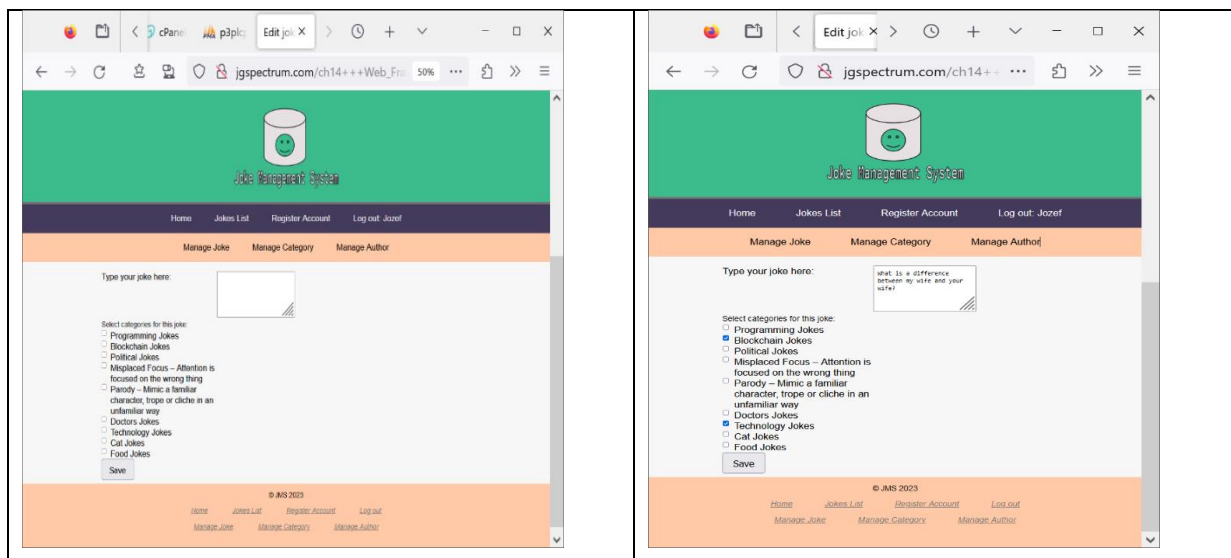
cPanel p3plc Edit jok ×

jgspectrum.com/ch14+++Web_Fra 50% ··· »

Joke Management System

Home Jokes List Register Account Log out: Jozef

Manage Joke Manage Category Manage Author

Type your joke here:

Select categories for this joke:
Programming Jokes
Blockchain Jokes
Political Jokes
Misplaced Focus – Attention is focused on the wrong thing
Parody – Mimic a familiar character, trope or cliche in an unfamiliar way
Doctors Jokes
Technology Jokes
Cat Jokes
Food Jokes
Save

© JMS 2023
Home Jokes List Register Account Log out
Manage Joke Manage Category Manage Author

Edit jok × 

jgspectrum.com/ch14+ ··· »

Joke Management System

Home Jokes List Register Account Log out: Jozef

Manage Joke Manage Category Manage Author

Type your joke here: what is a difference between my wife and your wife?

Select categories for this joke:
Programming Jokes
Blockchain Jokes
Political Jokes
Misplaced Focus – Attention is focused on the wrong thing
Parody – Mimic a familiar character, trope or cliche in an unfamiliar way
Doctors Jokes
Technology Jokes
Cat Jokes
Food Jokes
Save

© JMS 2023
Home Jokes List Register Account Log out
Manage Joke Manage Category Manage Author